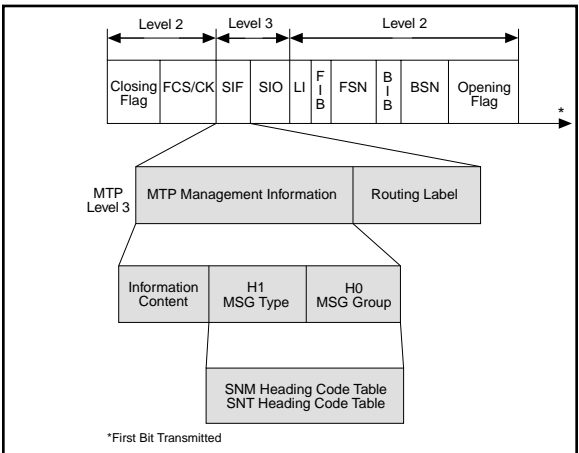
Level 2
Level 3
Level 2

Closing Flag
FCS/CK
SIF
SIO
LI
F I B
FSN
B I B
BSN
Opening Flag
*

MTP Level 3
MTP Management Information
Routing Label

Information Content
H1 MSG Type
H0 MSG Group

SNM Heading Code Table
SNT Heading Code Table

*First Bit Transmitted